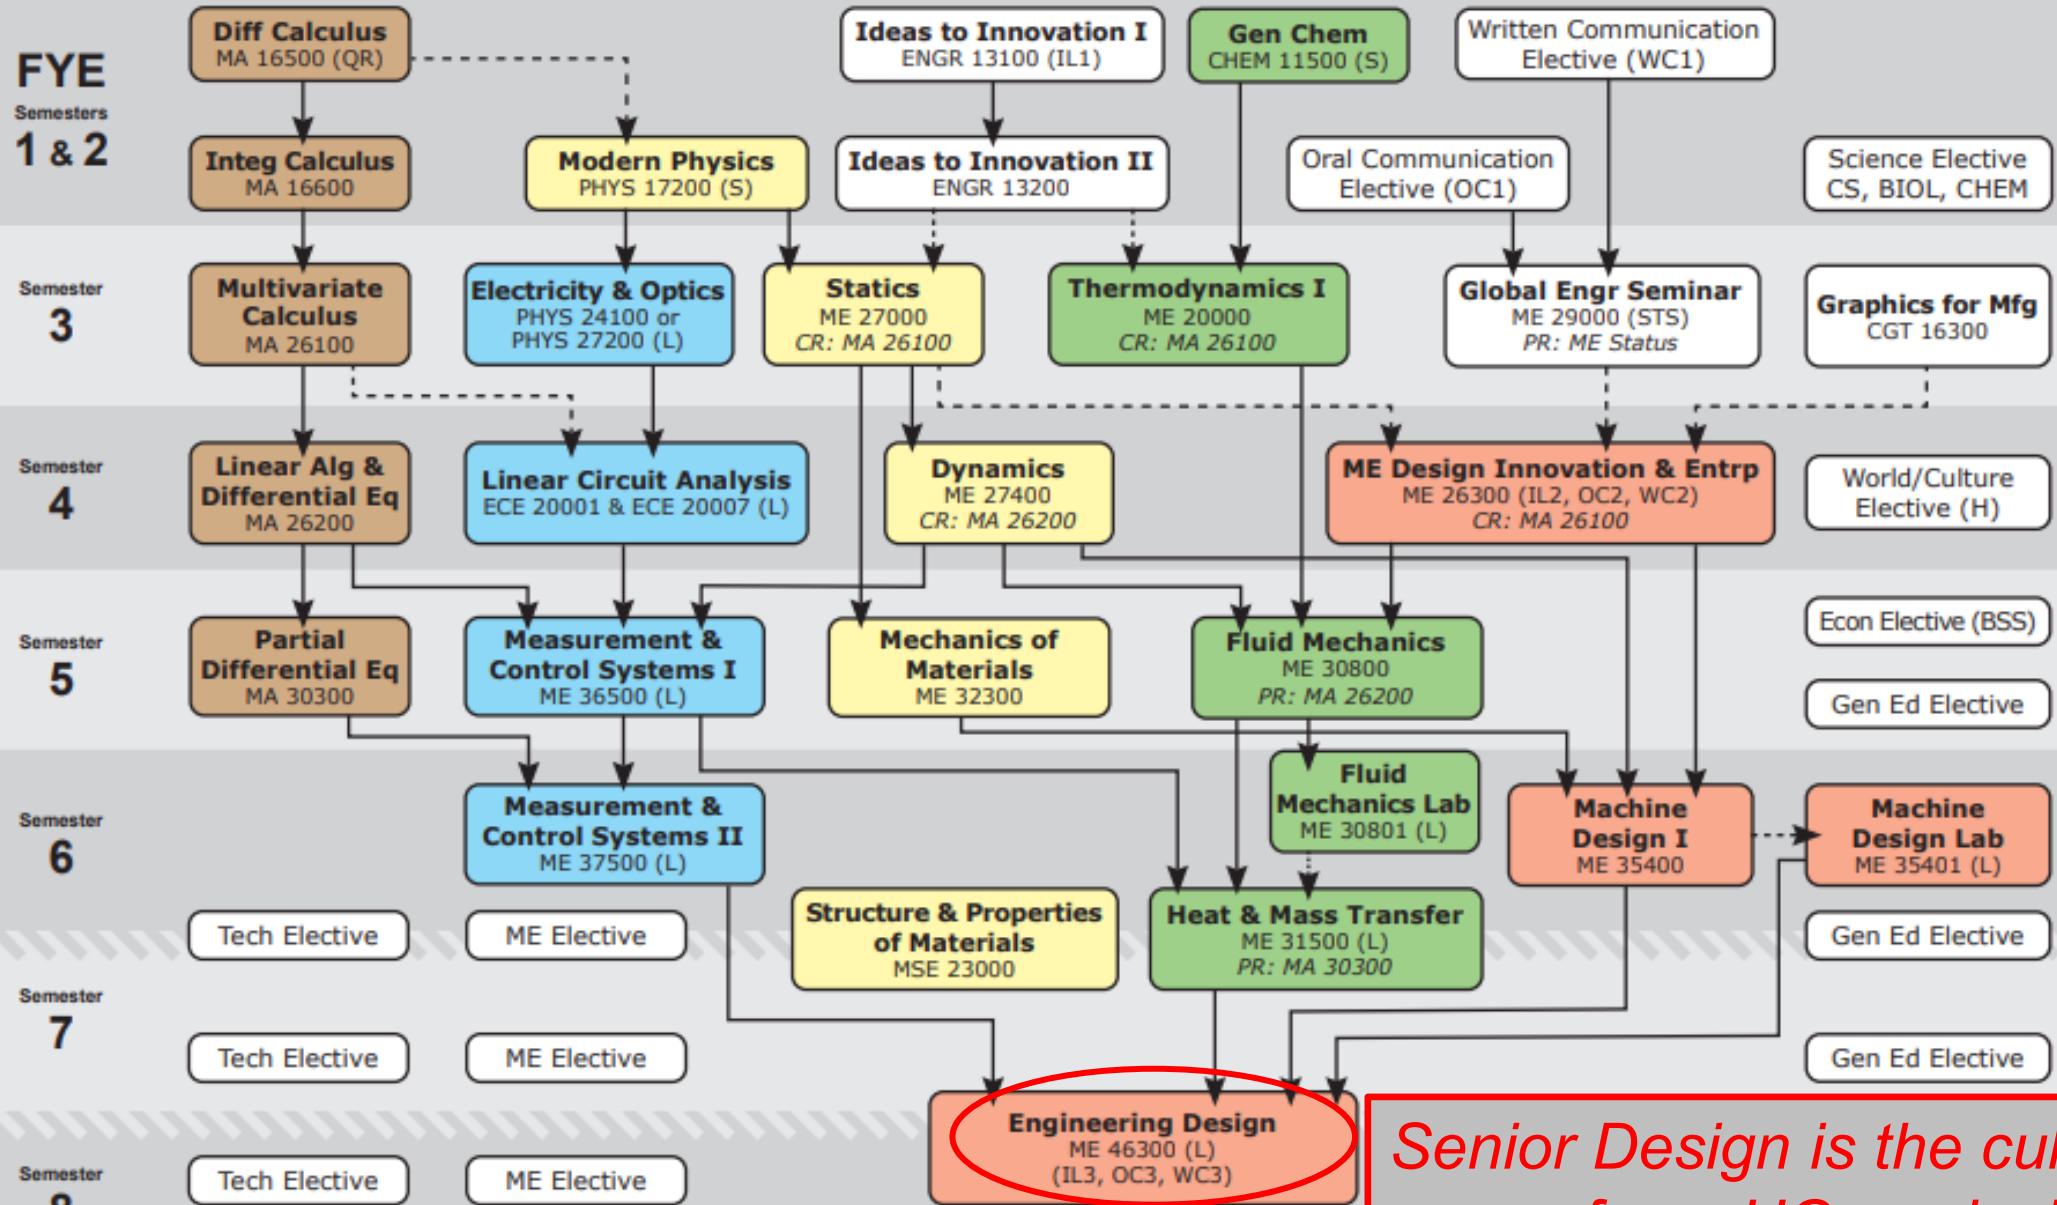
FYE
Semesters
1 & 2

Diff Calculus
MA 16500 (QR)

Ideas to Innovation I
ENGR 13100 (IL1)

Gen Chem
CHEM 11500 (S)

Written Communication
Elective (WC1)

Integ Calculus
MA 16600

Modern Physics
PHYS 17200 (S)

Ideas to Innovation II
ENGR 13200

Oral Communication
Elective (OC1)

Science Elective
CS, BIOL, CHEM

Semester
3

Multivariate Calculus
MA 26100

Electricity & Optics
PHYS 24100 or
PHYS 27200 (L)

Statics
ME 27000
CR: MA 26100

Thermodynamics I
ME 20000
CR: MA 26100

Global Engr Seminar
ME 29000 (STS)
PR: ME Status

Graphics for Mfg
CGT 16300

Semester
4

Linear Alg & Differential Eq
MA 26200

Linear Circuit Analysis
ECE 20001 & ECE 20007 (L)

Dynamics
ME 27400
CR: MA 26200

ME Design Innovation & Entrp
ME 26300 (IL2, OC2, WC2)
CR: MA 26100

World/Culture
Elective (H)

Semester
5

Partial Differential Eq
MA 30300

Measurement & Control Systems I
ME 36500 (L)

Mechanics of Materials
ME 32300

Fluid Mechanics
ME 30800
PR: MA 26200

Econ Elective (BSS)

Gen Ed Elective

Semester
6

Measurement & Control Systems II
ME 37500 (L)

Fluid Mechanics Lab
ME 30801 (L)

Machine Design I
ME 35400

Machine Design Lab
ME 35401 (L)

Tech Elective

ME Elective

Structure & Properties of Materials
MSE 23000

Heat & Mass Transfer
ME 31500 (L)
PR: MA 30300

Gen Ed Elective

Semester
7

Tech Elective

ME Elective

Gen Ed Elective

Semester
8

Tech Elective

ME Elective

Engineering Design
ME 46300 (L)
(IL3, OC3, WC3)

Senior Design is the cu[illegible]